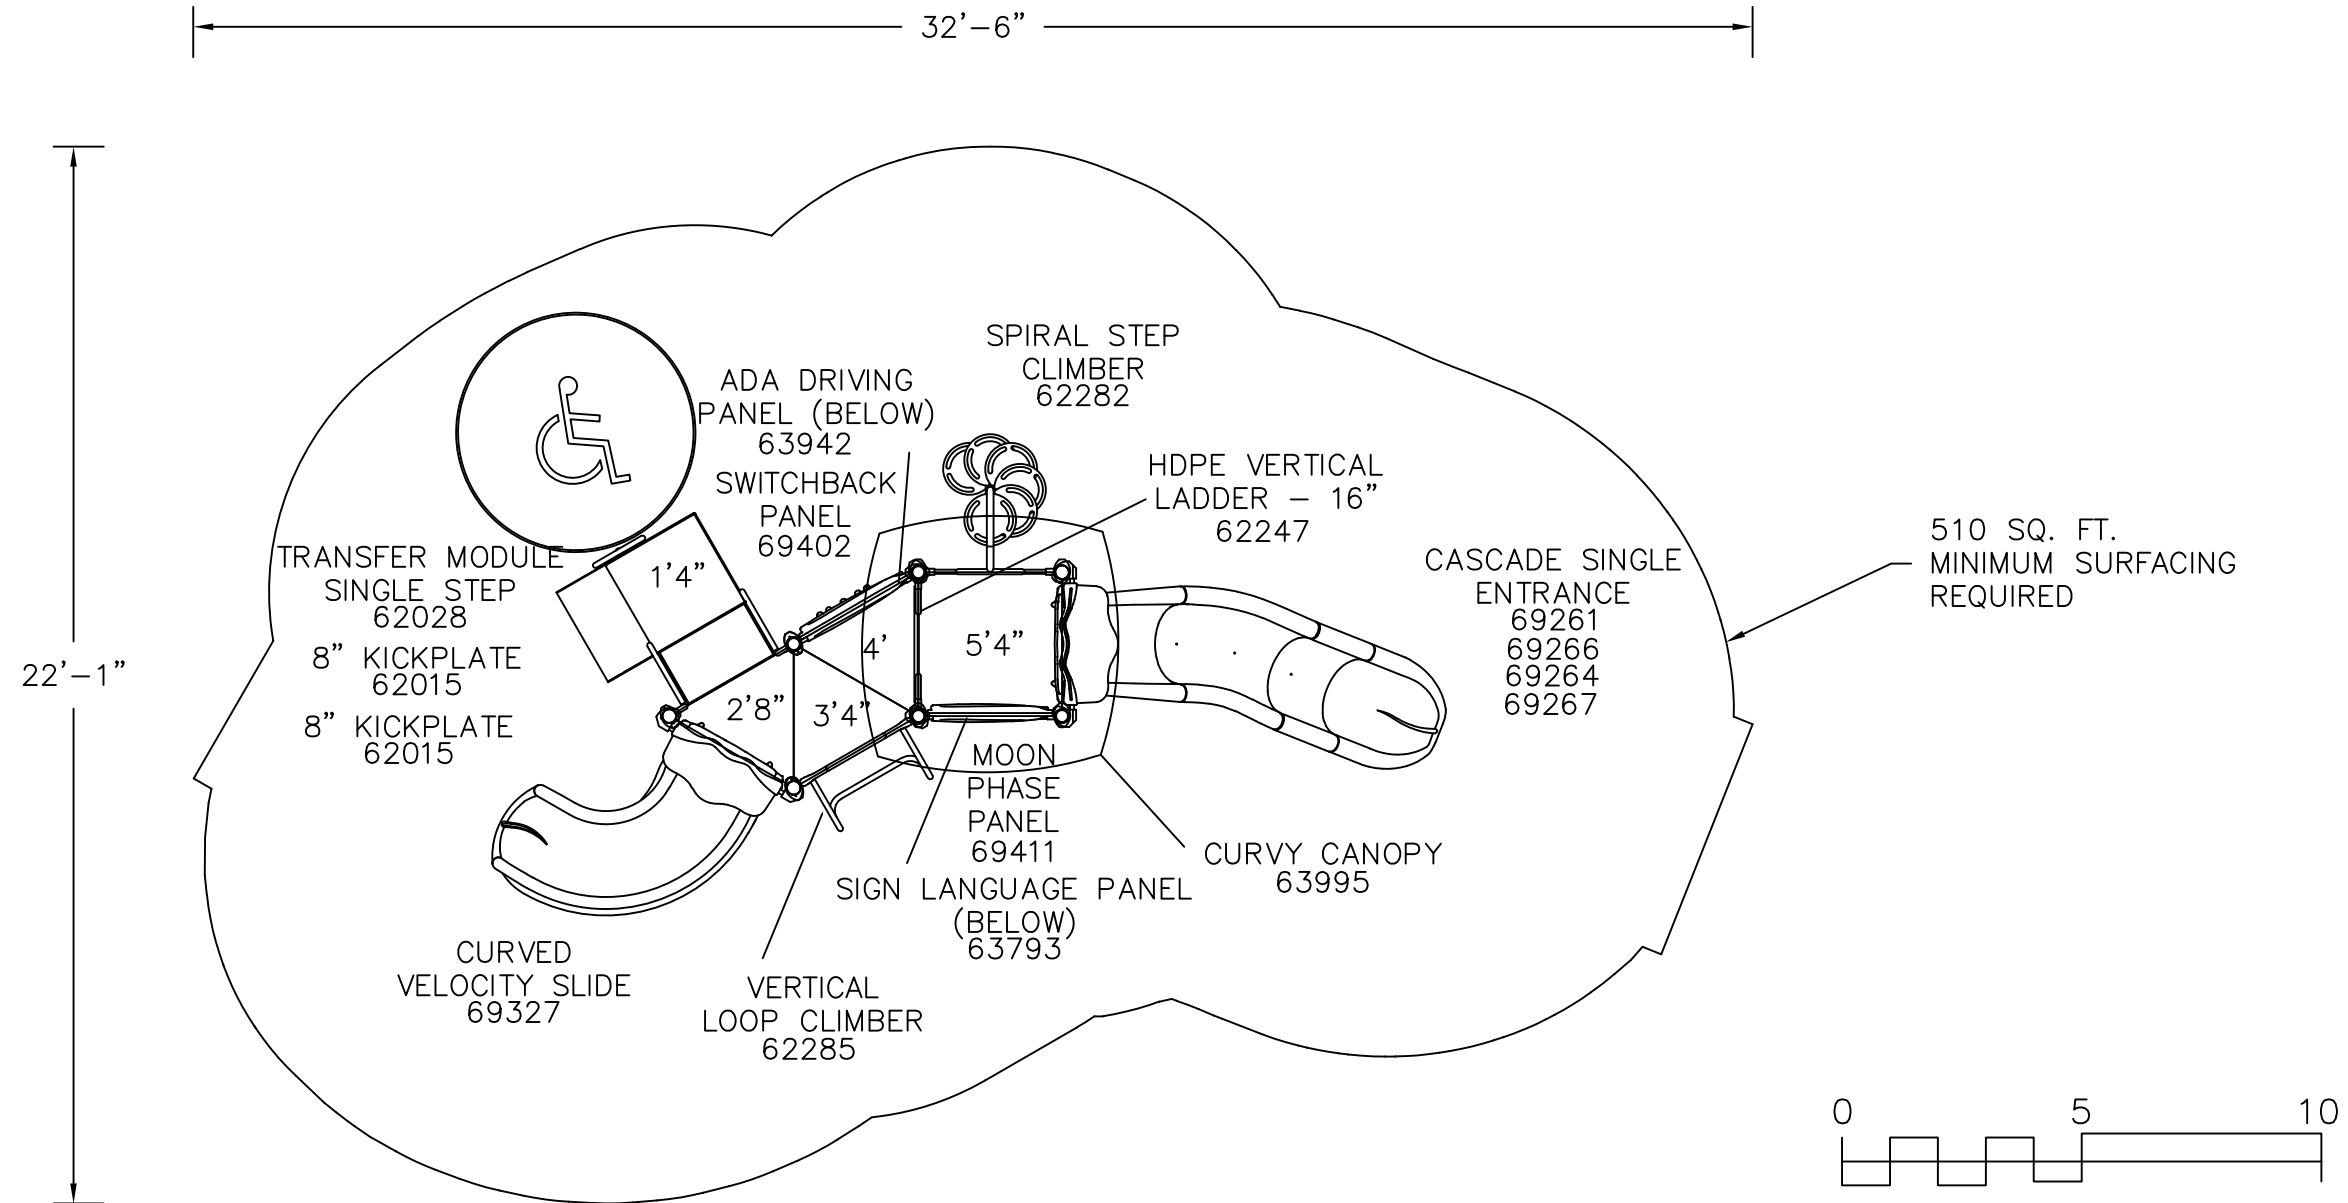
32'–6"

22'–1"

SPIRAL STEP CLIMBER 62282

ADA DRIVING PANEL (BELOW) 63942

SWITCHBACK PANEL 69402

HDPE VERTICAL LADDER – 16" 62247

TRANSFER MODULE SINGLE STEP 62028

8" KICKPLATE 62015

8" KICKPLATE 62015

1'4"

4'

5'4"

2'8"

3'4"

CASCADE SINGLE ENTRANCE 69261 69266 69264 69267

510 SQ. FT. MINIMUM SURFACING REQUIRED

MOON PHASE PANEL 69411

CURVY CANOPY 63995

SIGN LANGUAGE PANEL (BELOW) 63793

CURVED VELOCITY SLIDE 69327

VERTICAL LOOP CLIMBER 62285

0 5 10